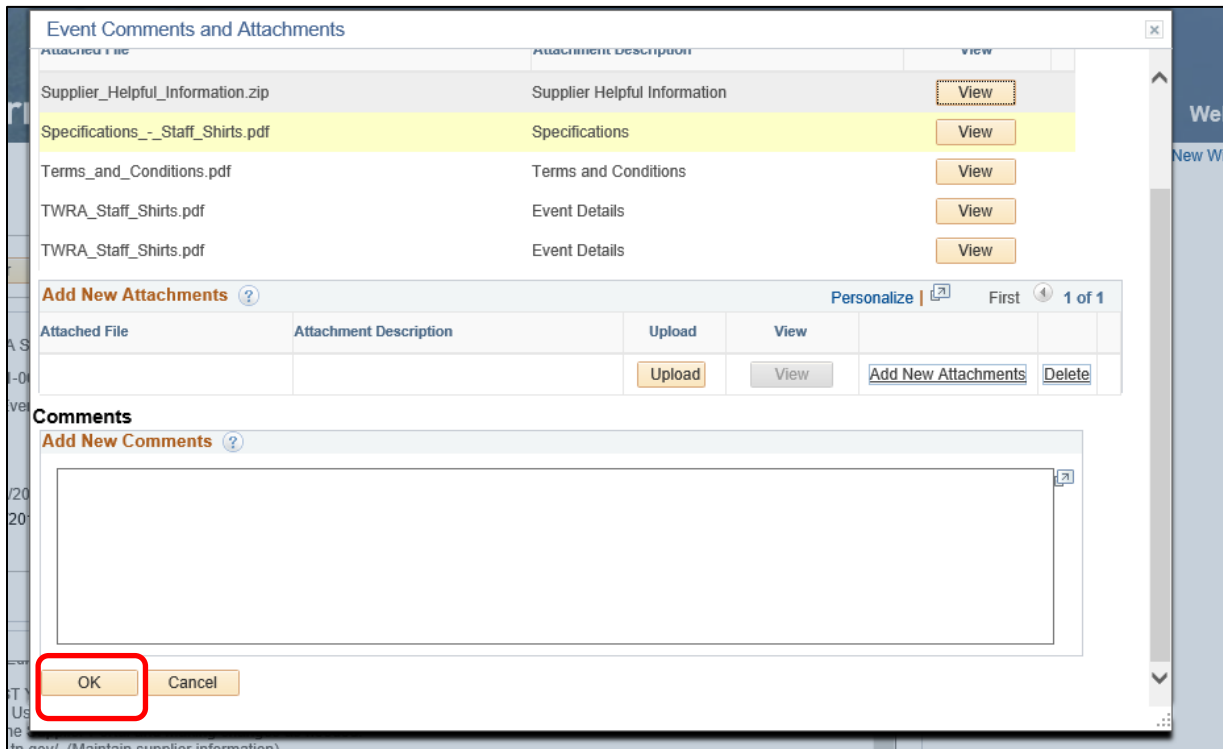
Event Comments and Attachments

| Attached File | Attachment Description | View |
|---|---|---|
| Supplier_Helpful_Information.zip | Supplier Helpful Information | View |
| Specifications_-_Staff_Shirts.pdf | Specifications | View |
| Terms_and_Conditions.pdf | Terms and Conditions | View |
| TWRA_Staff_Shirts.pdf | Event Details | View |
| TWRA_Staff_Shirts.pdf | Event Details | View |

Add New Attachments
Personalize | First 1 of 1

| Attached File | Attachment Description | Upload | View | | |
|---|---|---|---|---|---|
| | | Upload | View | Add New Attachments | Delete |

Comments
Add New Comments

OK Cancel